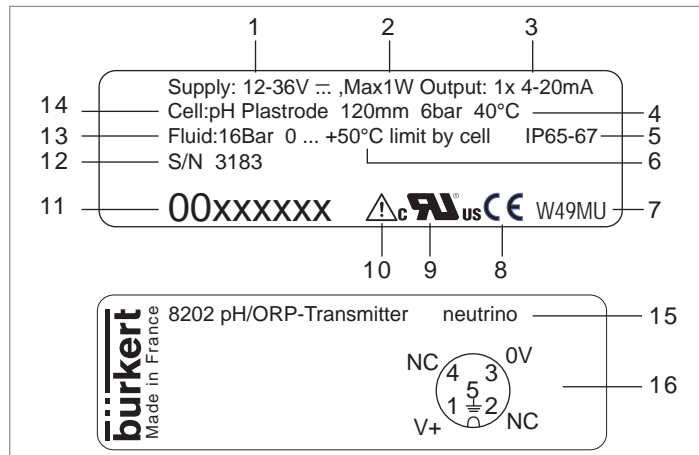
1
2
3

Supply: 12-36V ⎓ ,Max1W Output: 1x 4-20mA

14 Cell:pH Plastrode 120mm 6bar 40°C 4

13 Fluid:16Bar 0 ... +50°C limit by cell IP65-67 5

12 S/N 3183 6

11 00xxxxxx c US CE W49MU 7

10 9 8

bürkert Made in France

8202 pH/ORP-Transmitter neutrino 15

NC 4 3 0V

5 16

1 2

V+ NC